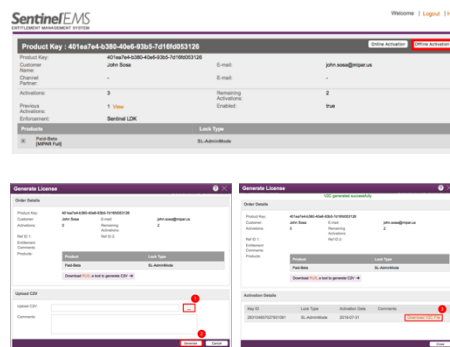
SentinelEMS
ENTITLEMENT MANAGEMENT SYSTEM

Welcome | Logout | H

Product Key : 401ea7e4-b380-40e6-93b5-7d16fd053126

Online Activation | Offline Activation

| Product Key: | 401ea7e4-b380-40e6-93b5-7d16fd053126 | | |
|---|---|---|---|
| Customer Name: | John Sosa | E-mail: | john.sosa@mpar.us |
| Channel Partner: | - | E-mail: | - |
| Activations: | 3 | Remaining Activations: | 2 |
| Previous Activations: | 1 View | Enabled: | true |
| Enforcement: | Sentinel LDK | | |

| Products | Lock Type |
|---|---|
| Paid-Base [MPAR Full] | SL-AdminMode |

Generate License

Order Details

| Product Key | 401ea7e4-b380-40e6-93b5-7d16fd053126 | | |
|---|---|---|---|
| Customer | John Sosa | E-mail | john.sosa@mpar.us |
| Activations | 3 | Remaining Activations | 2 |
| Ref ID 1 | | Ref ID 2 | |
| Entitlement Comments | | | |

Products

| Product | Lock Type |
|---|---|
| Paid-Base | SL-AdminMode |

Download RUS, a tool to generate C2V

Upload C2V

Upload C2V
1
...
Comments
2
Generate | Cancel

Generate License

V2C generated successfully

Order Details

| Product Key | 401ea7e4-b380-40e6-93b5-7d16fd053126 | | |
|---|---|---|---|
| Customer | John Sosa | E-mail | john.sosa@mpar.us |
| Activations | 3 | Remaining Activations | 2 |
| Ref ID 1 | | Ref ID 2 | |
| Entitlement Comments | | | |

Products

| Product | Lock Type |
|---|---|
| Paid-Base | SL-AdminMode |

Download RUS, a tool to generate C2V

Activation Details

| Key ID | Lock Type | Activation Date | Comments | |
|---|---|---|---|---|
| 2951048752791091 | SL-AdminMode | 2016-07-31 | | Download V2C File |

3

Close